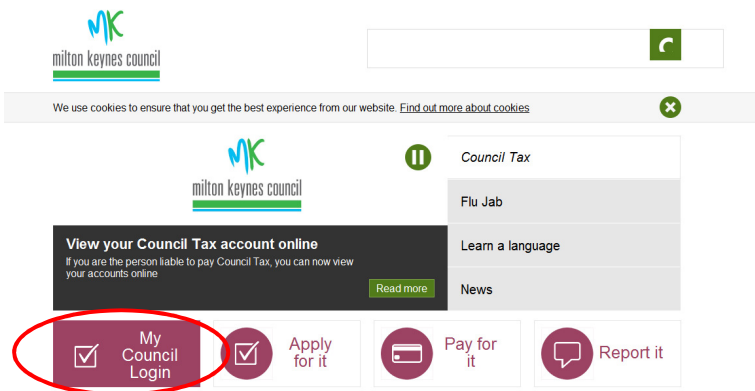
MK
milton keynes council

We use cookies to ensure that you get the best experience from our website. Find out more about cookies

MK
milton keynes council

View your Council Tax account online
If you are the person liable to pay Council Tax, you can now view your accounts online

Read more

Council Tax
Flu Jab
Learn a language
News

My Council Login
Apply for it
Pay for it
Report it